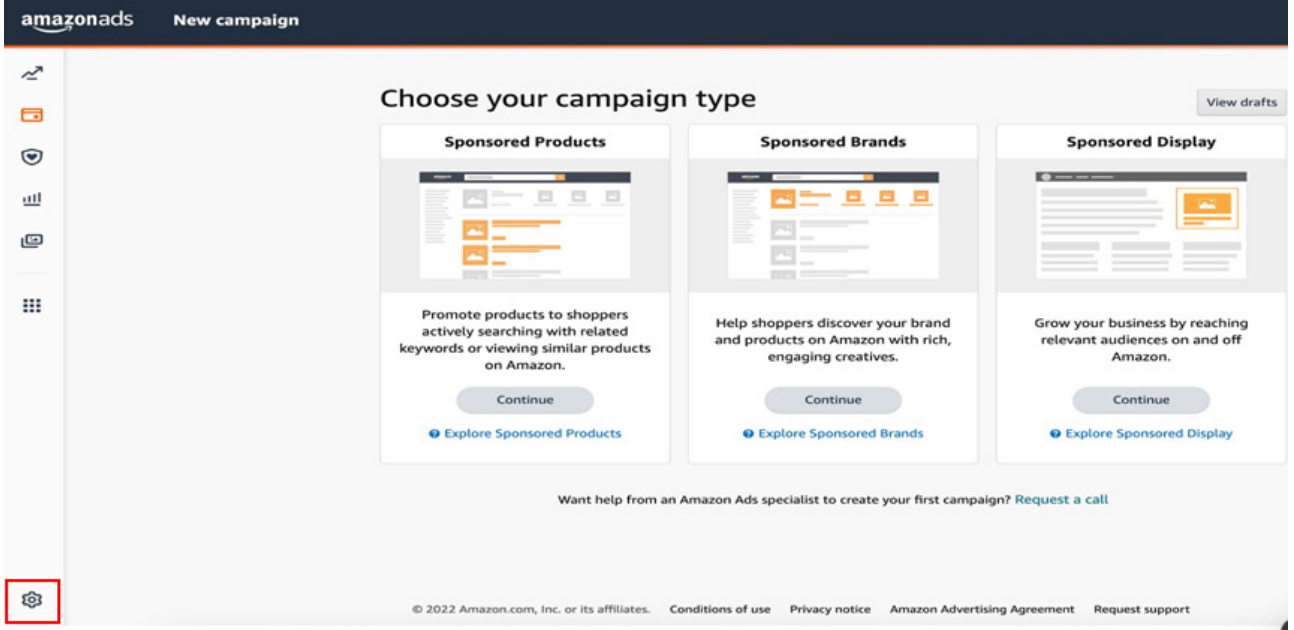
amazonads New campaign

Choose your campaign type

View drafts

Sponsored Products

Promote products to shoppers actively searching with related keywords or viewing similar products on Amazon.

Continue

Explore Sponsored Products

Sponsored Brands

Help shoppers discover your brand and products on Amazon with rich, engaging creatives.

Continue

Explore Sponsored Brands

Sponsored Display

Grow your business by reaching relevant audiences on and off Amazon.

Continue

Explore Sponsored Display

Want help from an Amazon Ads specialist to create your first campaign? Request a call

© 2022 Amazon.com, Inc. or its affiliates. Conditions of use Privacy notice Amazon Advertising Agreement Request support